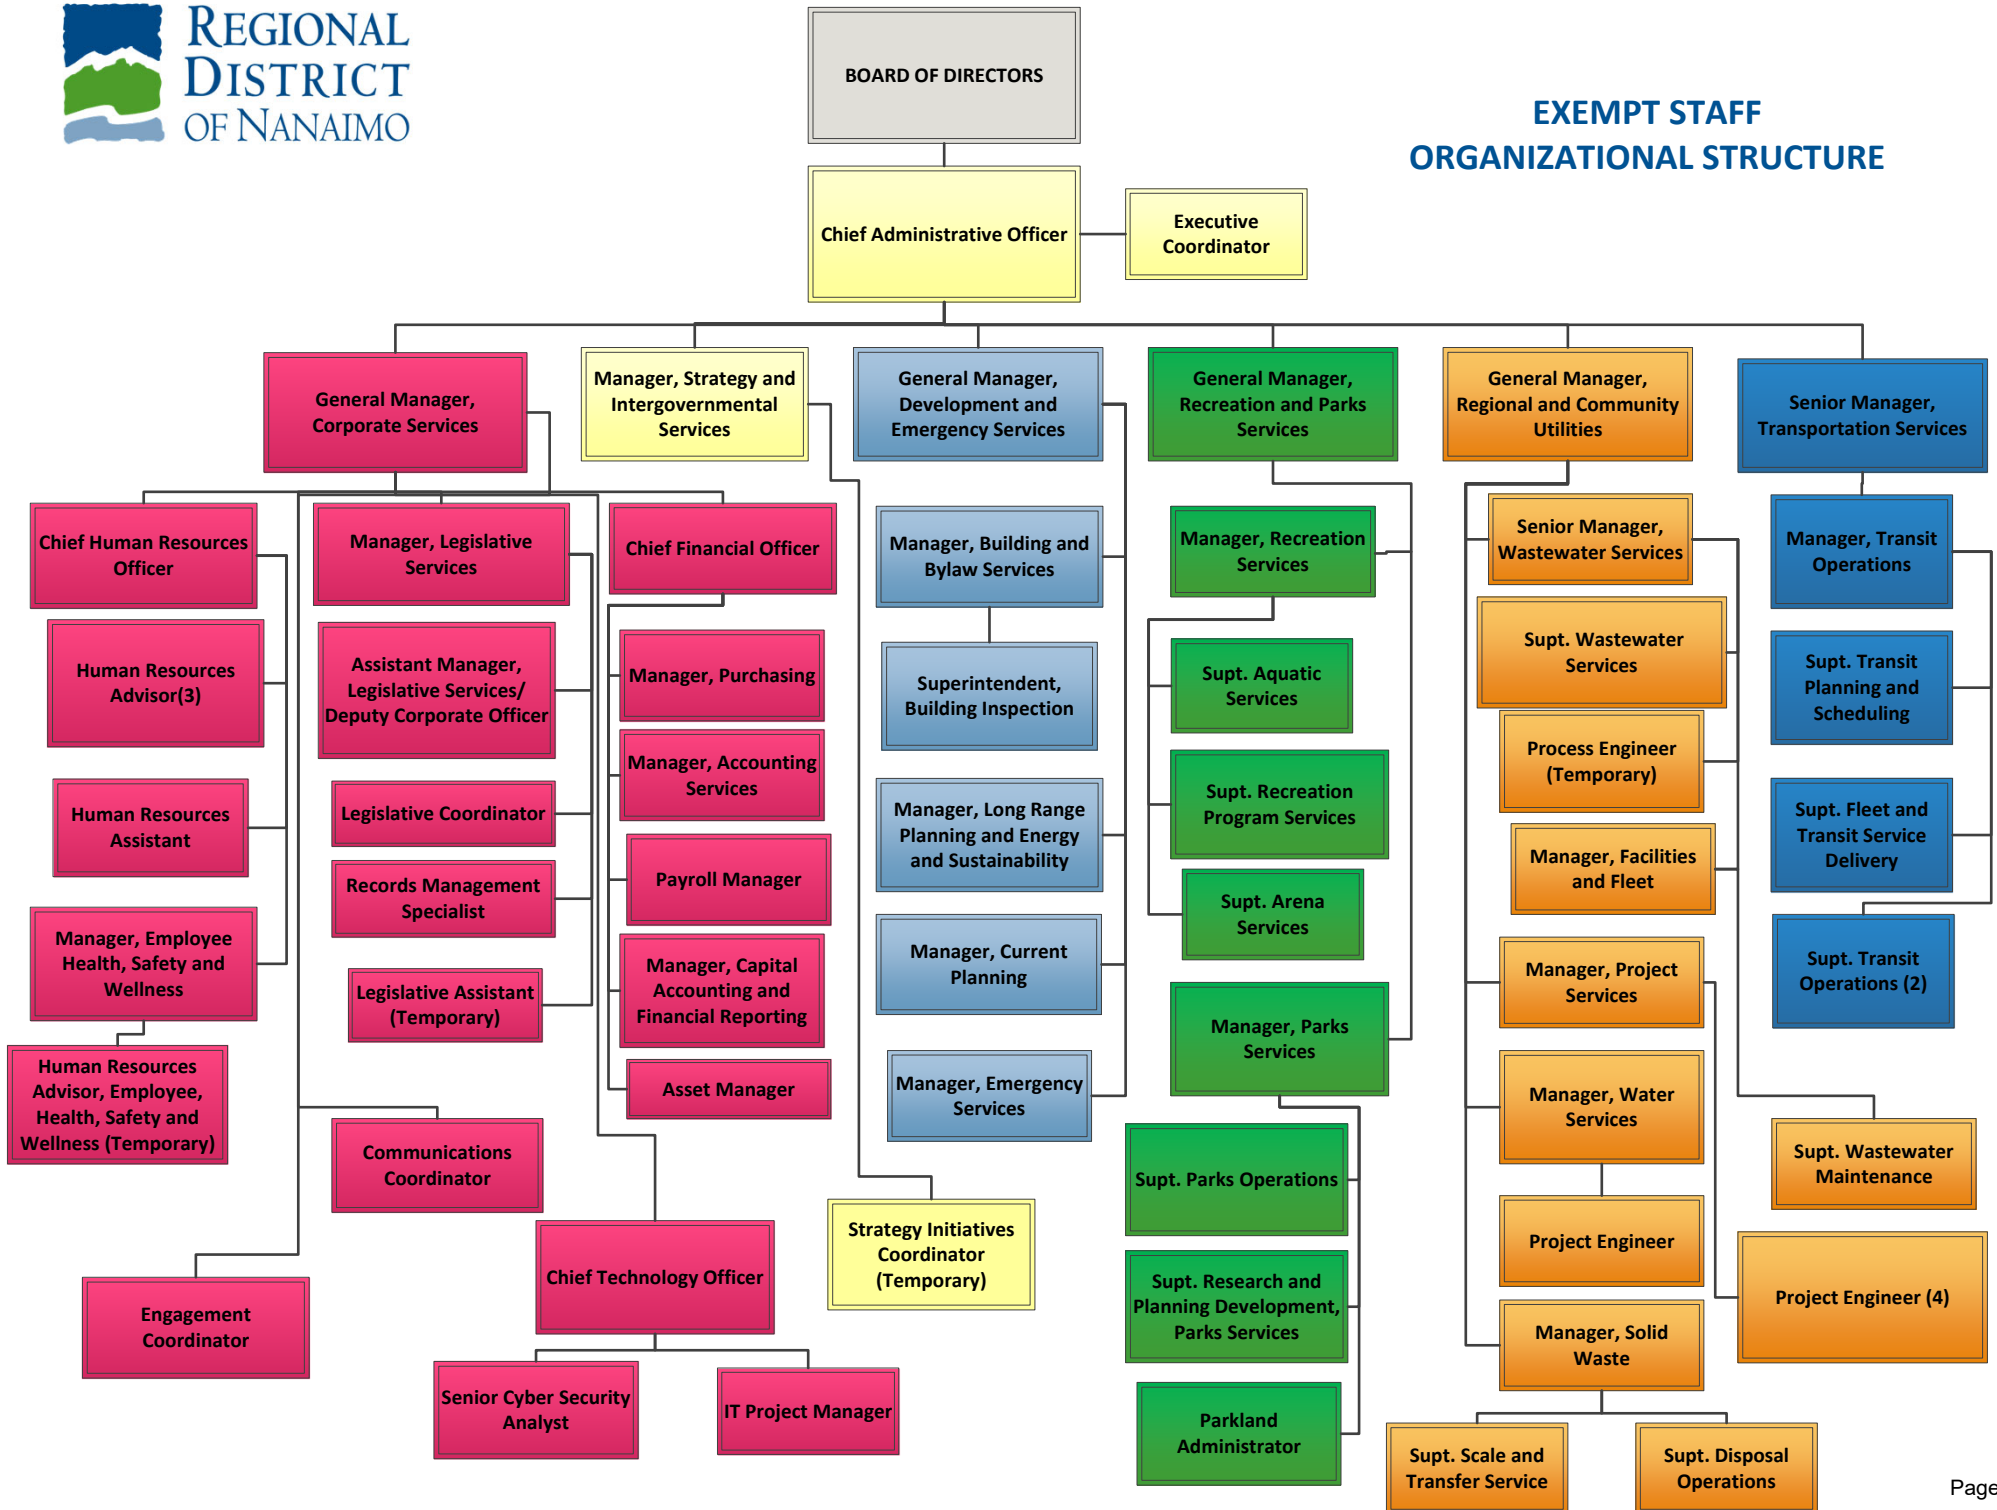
REGIONAL DISTRICT OF NANAIMO

BOARD OF DIRECTORS

EXEMPT STAFF ORGANIZATIONAL STRUCTURE

Chief Administrative Officer

Executive Coordinator

General Manager, Corporate Services

Manager, Strategy and Intergovernmental Services

General Manager, Development and Emergency Services

General Manager, Recreation and Parks Services

General Manager, Regional and Community Utilities

Senior Manager, Transportation Services

Chief Human Resources Officer

Human Resources Advisor(3)

Human Resources Assistant

Manager, Employee Health, Safety and Wellness

Human Resources Advisor, Employee, Health, Safety and Wellness (Temporary)

Engagement Coordinator

Manager, Legislative Services

Assistant Manager, Legislative Services/ Deputy Corporate Officer

Legislative Coordinator

Records Management Specialist

Legislative Assistant (Temporary)

Communications Coordinator

Chief Financial Officer

Manager, Purchasing

Manager, Accounting Services

Payroll Manager

Manager, Capital Accounting and Financial Reporting

Asset Manager

Chief Technology Officer

Senior Cyber Security Analyst

IT Project Manager

Strategy Initiatives Coordinator (Temporary)

Manager, Building and Bylaw Services

Superintendent, Building Inspection

Manager, Long Range Planning and Energy and Sustainability

Manager, Current Planning

Manager, Emergency Services

Manager, Recreation Services

Supt. Aquatic Services

Supt. Recreation Program Services

Supt. Arena Services

Manager, Parks Services

Supt. Parks Operations

Supt. Research and Planning Development, Parks Services

Parkland Administrator

Senior Manager, Wastewater Services

Supt. Wastewater Services

Process Engineer (Temporary)

Manager, Facilities and Fleet

Manager, Project Services

Manager, Water Services

Project Engineer

Manager, Solid Waste

Supt. Scale and Transfer Service

Supt. Disposal Operations

Supt. Wastewater Maintenance

Project Engineer (4)

Manager, Transit Operations

Supt. Transit Planning and Scheduling

Supt. Fleet and Transit Service Delivery

Supt. Transit Operations (2)

Page